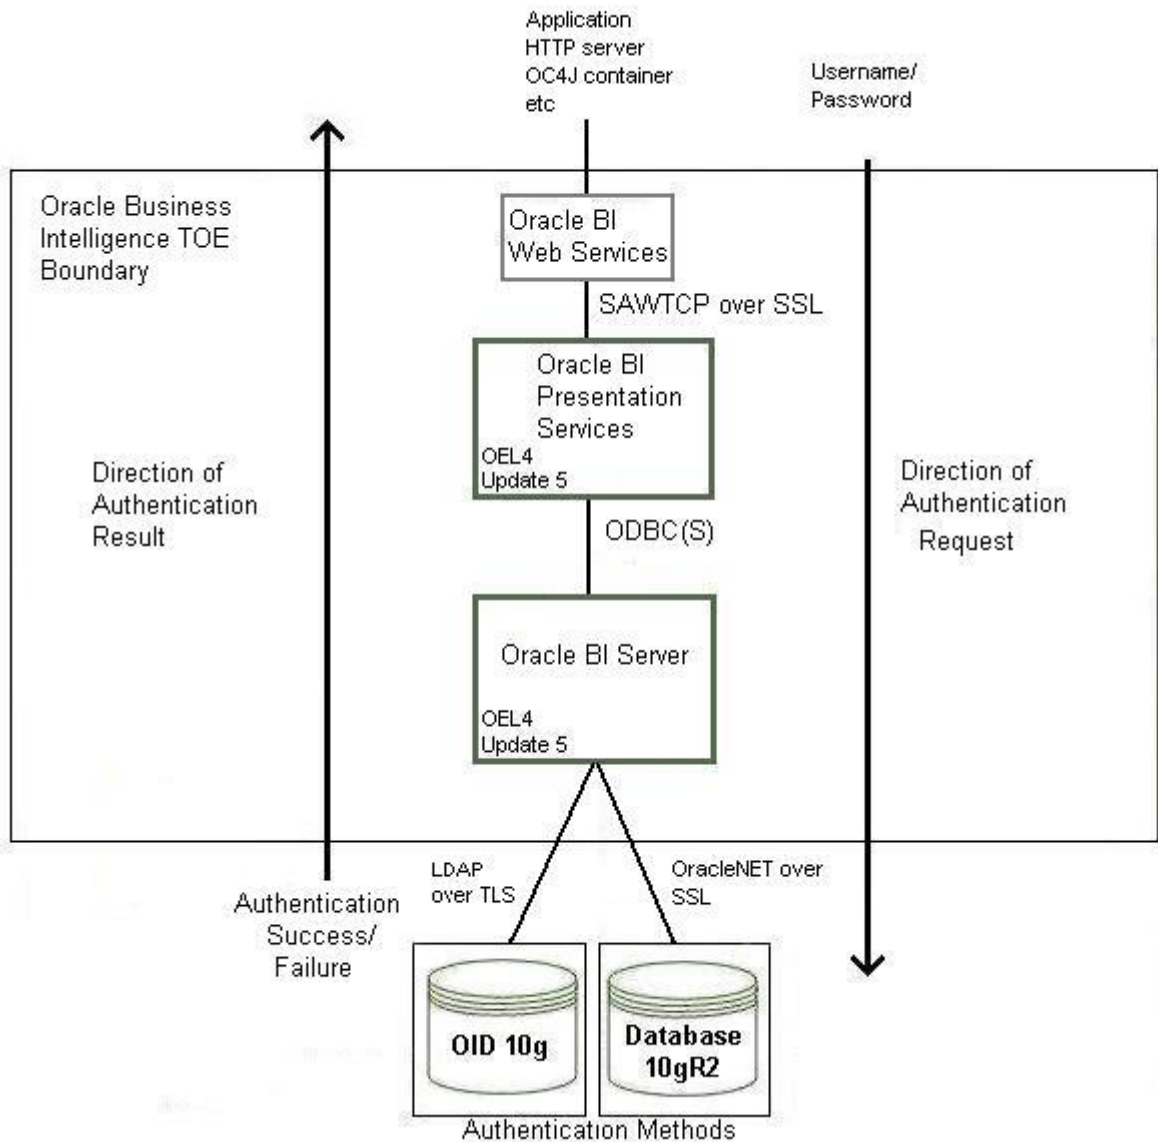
Application
HTTP server
OC4J container
etc

Username/
Password

Oracle Business Intelligence TOE Boundary

Oracle BI Web Services

SAWTCP over SSL

Oracle BI Presentation Services
OEL4
Update 5

Direction of Authentication Result

Direction of Authentication Request

ODBC(S)

Oracle BI Server
OEL4
Update 5

LDAP over TLS

OracleNET over SSL

Authentication Success/ Failure

OID 10g

Database 10gR2

Authentication Methods